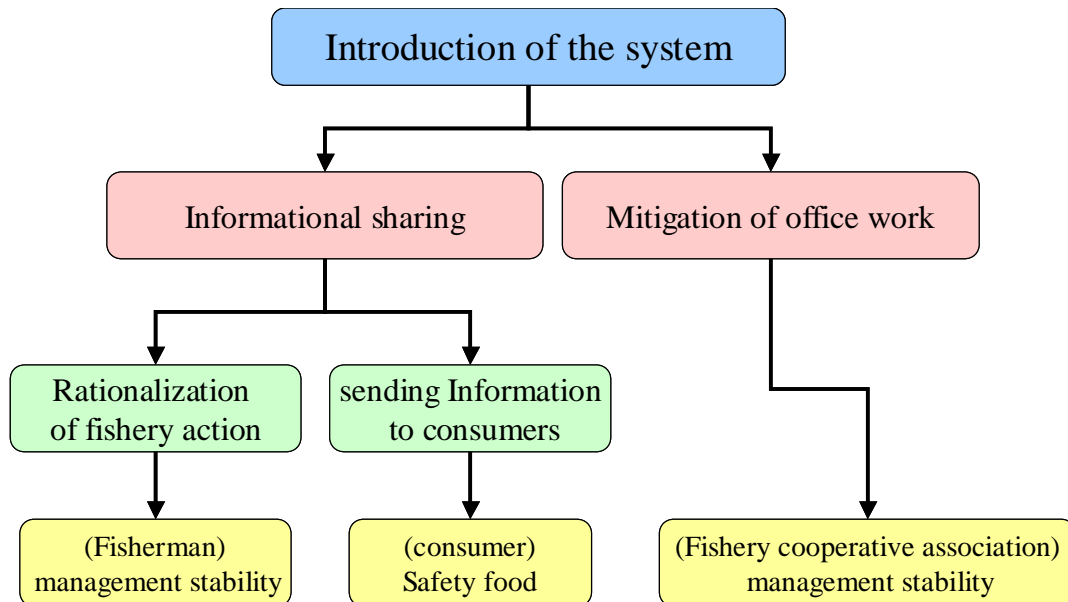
Introduction of the system

Informational sharing

Mitigation of office work

Rationalization of fishery action

sending Information to consumers

(Fisherman) management stability

(consumer) Safety food

(Fishery cooperative association) management stability